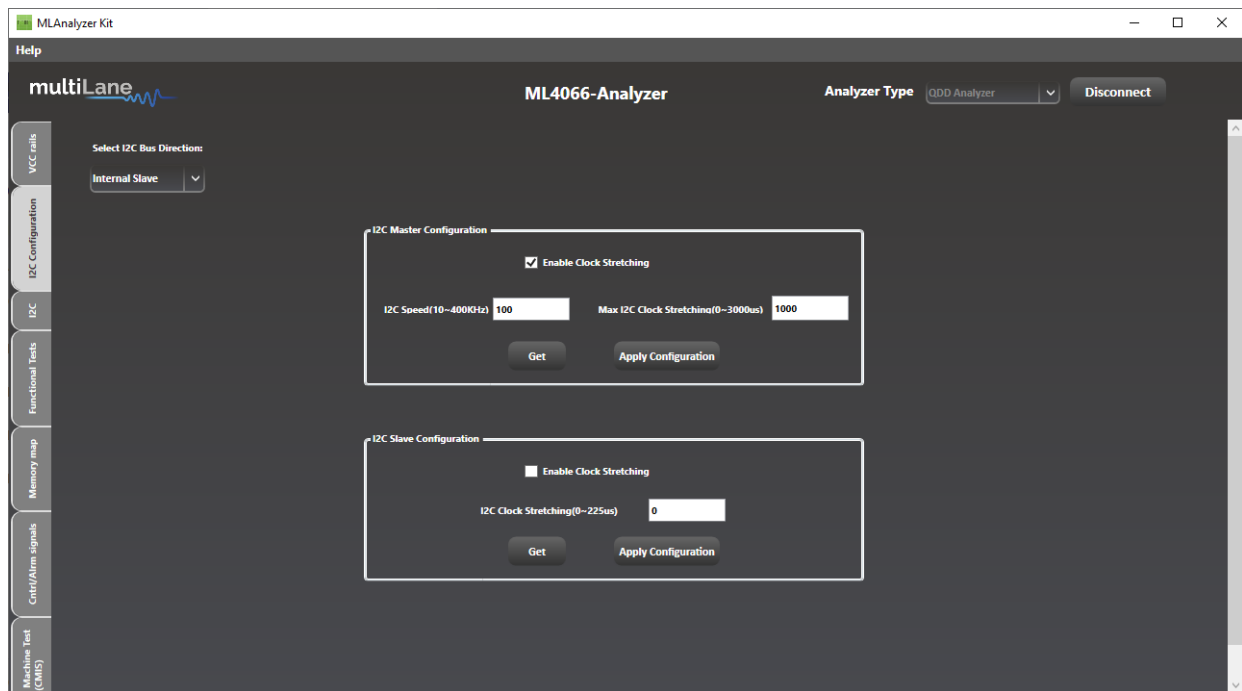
MLAnalyzer Kit

Help

multiLane

ML4066-Analyzer

Analyzer Type QDD Analyzer

Disconnect

VCC rails

I2C Configuration

I2C

Functional Tests

Memory map

Cntrl/Alrm signals

Machine Test (CMIS)

Select I2C Bus Direction:

Internal Slave

I2C Master Configuration

Enable Clock Stretching

I2C Speed(10~400KHz) 100

Max I2C Clock Stretching(0~3000us) 1000

Get

Apply Configuration

I2C Slave Configuration

Enable Clock Stretching

I2C Clock Stretching(0~225us) 0

Get

Apply Configuration